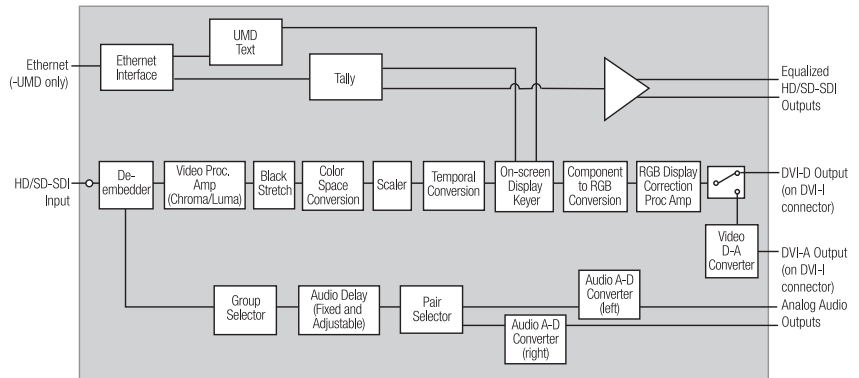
Ethernet (-UMD only)

Ethernet Interface

UMD Text

Tally

Equalized HD/SD-SDI Outputs

HD/SD-SDI Input

De-embedder

Video Proc. Amp (Chroma/Luma)

Black Stretch

Color Space Conversion

Scaler

Temporal Conversion

On-screen Display Keyer

Component to RGB Conversion

RGB Display Correction Proc Amp

DVI-D Output (on DVI-I connector)

Video D-A Converter

DVI-A Output (on DVI-I connector)

Group Selector

Audio Delay (Fixed and Adjustable)

Pair Selector

Audio A-D Converter (left)

Audio A-D Converter (right)

Analog Audio Outputs